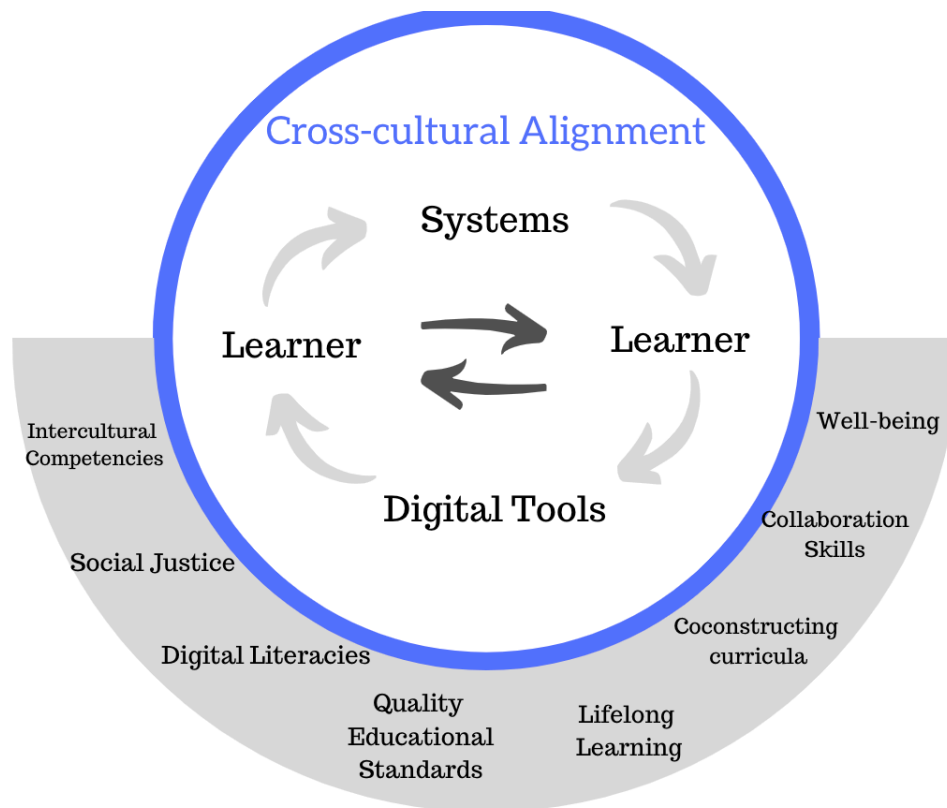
Cross-cultural Alignment

Systems

Learner

Learner

Digital Tools

Intercultural Competencies

Social Justice

Digital Literacies

Quality Educational Standards

Lifelong Learning

Coconstructing curricula

Collaboration Skills

Well-being